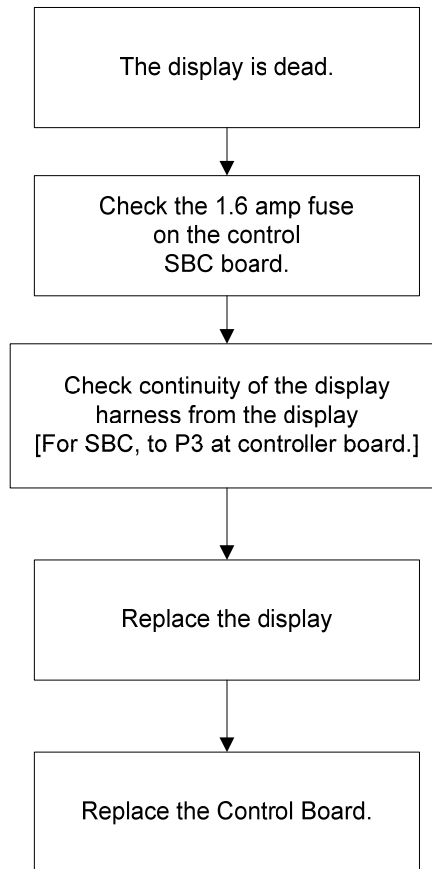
The display is dead.

Check the 1.6 amp fuse on the control SBC board.

Check continuity of the display harness from the display [For SBC, to P3 at controller board.]

Replace the display

Replace the Control Board.